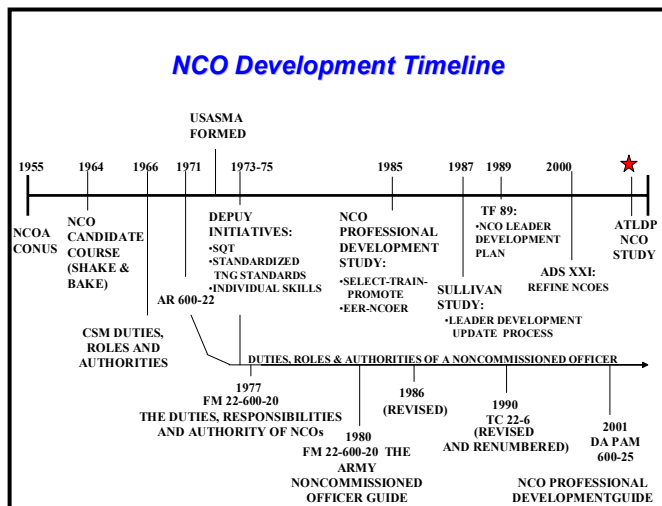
NCO Development Timeline

USASMA FORMED

1955 1964 1966 1971 1973-75 1985 1987 1989 2000

NCOA CONUS

NCO CANDIDATE COURSE (SHAKE & BAKE)

DEPUY INITIATIVES:
•SQT
•STANDARDIZED TNG STANDARDS
•INDIVIDUAL SKILLS

AR 600-22

NCO PROFESSIONAL DEVELOPMENT STUDY:
•SELECT-TRAIN-PROMOTE
•EER-NCOER

TF 89:
•NCO LEADER DEVELOPMENT PLAN

SULLIVAN STUDY:
•LEADER DEVELOPMENT UPDATE PROCESS

ADS XXI: REFINE NCOES

ATLDP NCO STUDY

CSM DUTIES, ROLES AND AUTHORITIES

DUTIES, ROLES & AUTHORITIES OF A NONCOMMISSIONED OFFICER

1977
FM 22-600-20
THE DUTIES, RESPONSIBILITIES AND AUTHORITY OF NCOs

1980
FM 22-600-20 THE ARMY NONCOMMISSIONED OFFICER GUIDE

1986 (REVISED)

1990
TC 22-6
(REVISED AND RENUMBERED)

2001
DA PAM 600-25

NCO PROFESSIONAL DEVELOPMENTGUIDE